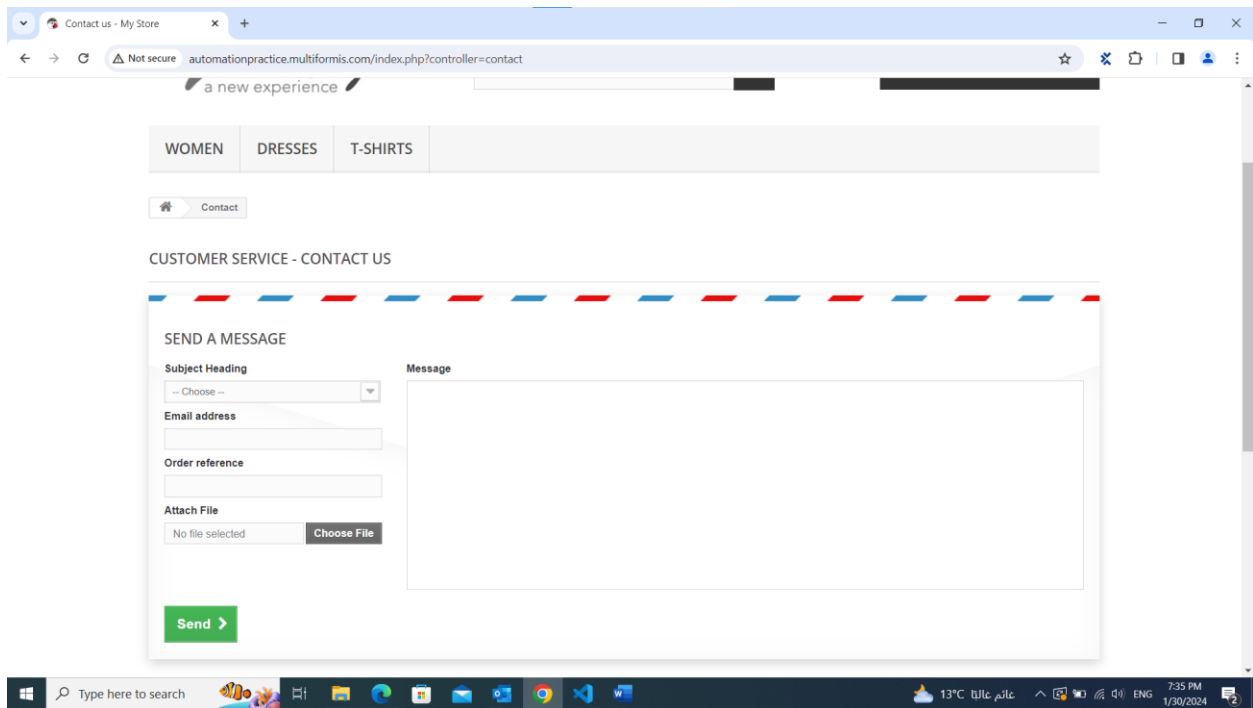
Contact us - My Store
Not secure automationpractice.multiformis.com/index.php?controller=contact

a new experience

WOMEN DRESSES T-SHIRTS

Contact

CUSTOMER SERVICE - CONTACT US

SEND A MESSAGE

Subject Heading
-- Choose --
Email address
Order reference
Attach File
No file selected Choose File

Message

Send

Type here to search
13°C غائم غالبًا ENG 7:35 PM 1/30/2024
2